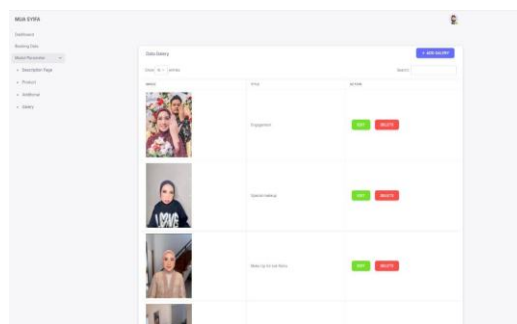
MUA SYIFA

Dashboard

Booking Data

Master Parameter

Description Page

Product

Additional

Galery

Data Galery

+ ADD GALERY

Show 10 entries

Search:

| IMAGE | STYLE | ACTION |
|---|---|---|
| | Engagement | EDIT DELETE |
| | Special makeup | EDIT DELETE |
| | Make Up for Get Many | EDIT DELETE |